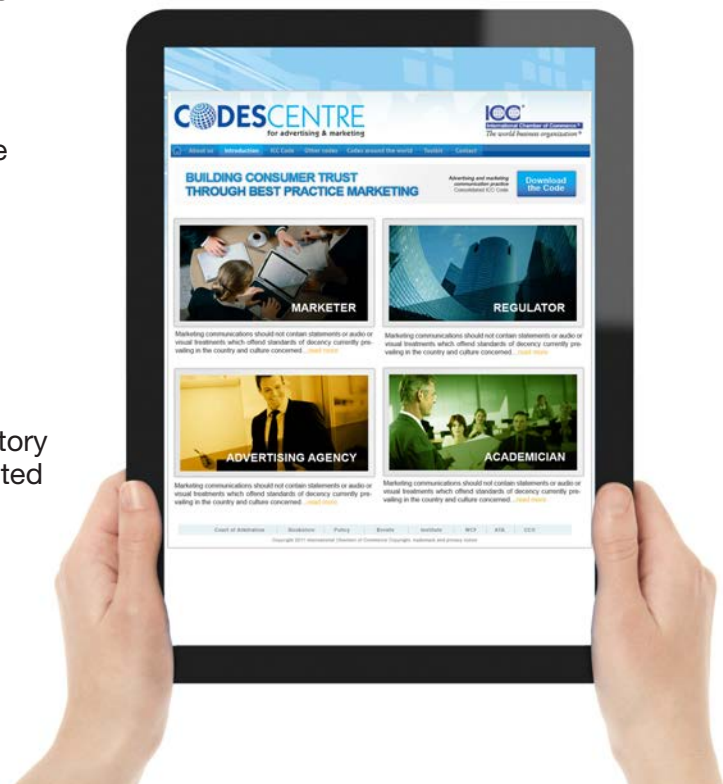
e

tory
ted

CODESCENTRE
for advertising & marketing

ICC
International Chamber of Commerce
The world business organization

About us | Introduction | ICC Code | Other codes | Codes around the world | Toolkit | Contact

BUILDING CONSUMER TRUST THROUGH BEST PRACTICE MARKETING

Advertising and marketing communication practice Consolidated ICC Code

Download the Code

MARKETER

Marketing communications should not contain statements or audio or visual treatments which offend standards of decency currently prevailing in the country and culture concerned... read more

REGULATOR

Marketing communications should not contain statements or audio or visual treatments which offend standards of decency currently prevailing in the country and culture concerned... read more

ADVERTISING AGENCY

Marketing communications should not contain statements or audio or visual treatments which offend standards of decency currently prevailing in the country and culture concerned... read more

ACADEMICIAN

Marketing communications should not contain statements or audio or visual treatments which offend standards of decency currently prevailing in the country and culture concerned... read more

Court of Arbitration | Bookstore | Policy | Events | Institute | WCF | ATA | CCS

Copyright 2011 International Chamber of Commerce Copyright, trademark and privacy notice